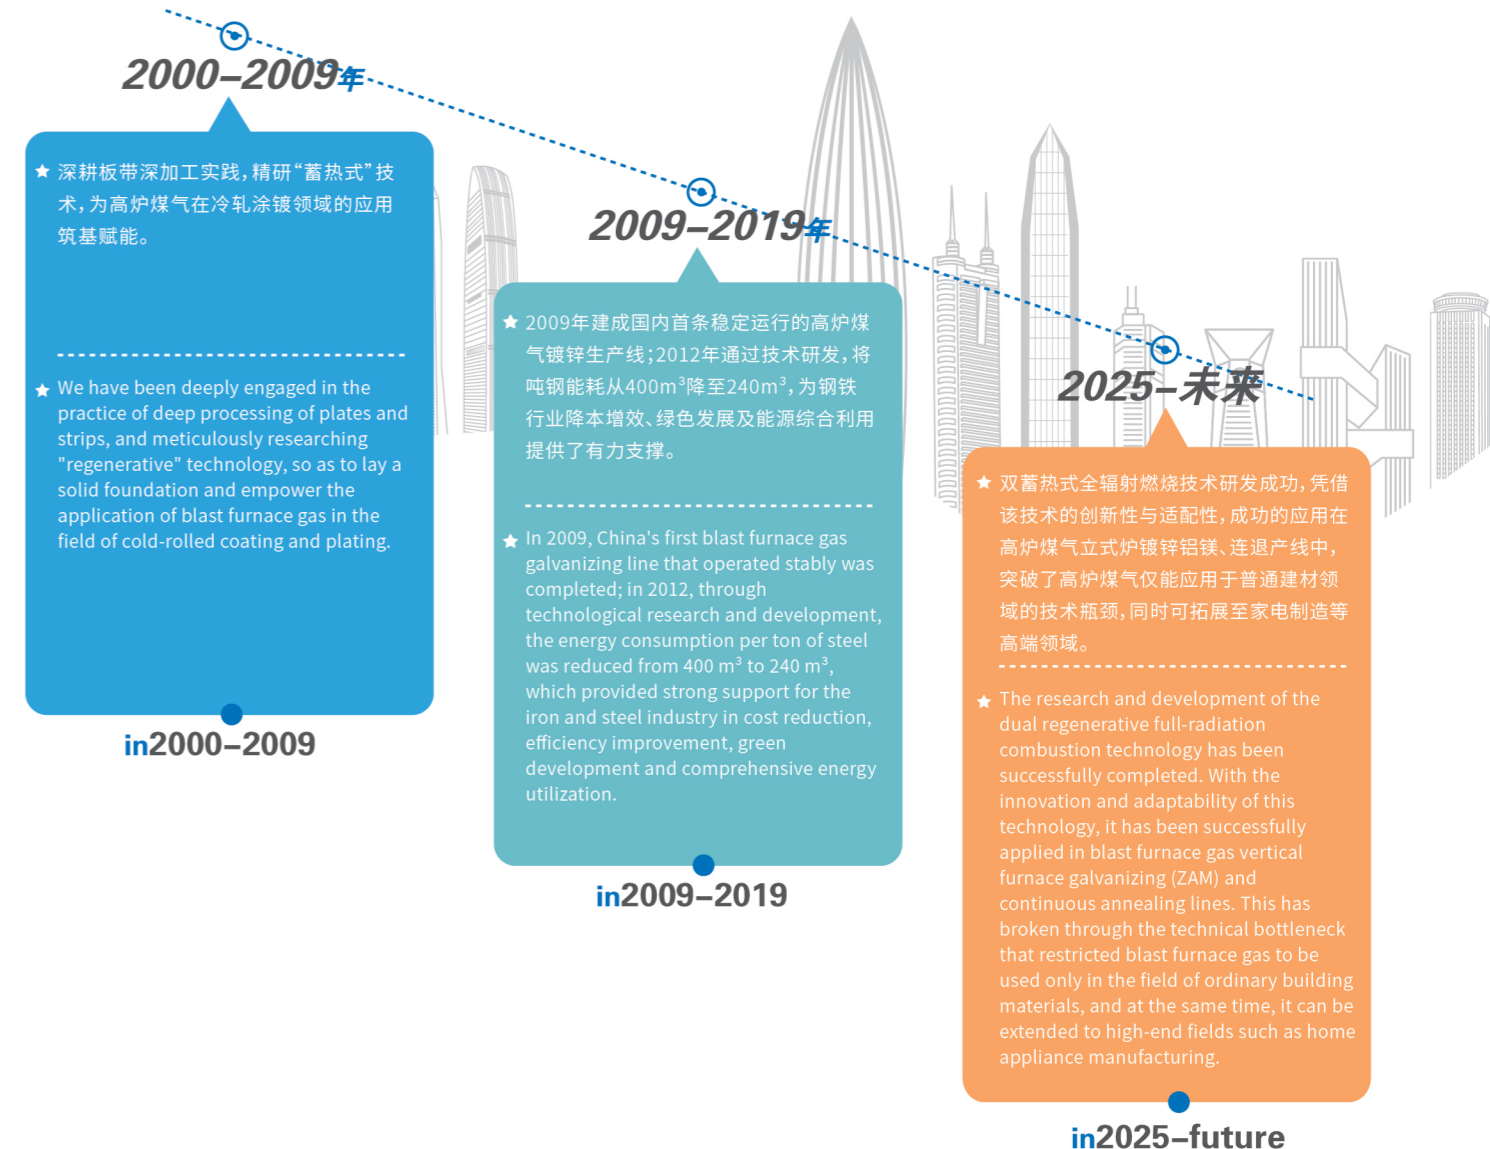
2000–2009年

★ 深耕板带深加工实践，精研“蓄热式”技术，为高炉煤气在冷轧涂镀领域的应用筑基赋能。

★ We have been deeply engaged in the practice of deep processing of plates and strips, and meticulously researching "regenerative" technology, so as to lay a solid foundation and empower the application of blast furnace gas in the field of cold-rolled coating and plating.

in2000–2009

2009–2019年

★ 2009年建成国内首条稳定运行的高炉煤气镀锌生产线；2012年通过技术研发，将吨钢能耗从400m$^3$降至240m$^3$，为钢铁行业降本增效、绿色发展及能源综合利用提供了有力支撑。

★ In 2009, China's first blast furnace gas galvanizing line that operated stably was completed; in 2012, through technological research and development, the energy consumption per ton of steel was reduced from 400 m$^3$ to 240 m$^3$, which provided strong support for the iron and steel industry in cost reduction, efficiency improvement, green development and comprehensive energy utilization.

in2009–2019

2025–未来

★ 双蓄热式全辐射燃烧技术研发成功，凭借该技术的创新性与适配性，成功的应用在高炉煤气立式炉镀锌铝镁、连退产线中，突破了高炉煤气仅能应用于普通建材领域的技术瓶颈，同时可拓展至家电制造等高端领域。

★ The research and development of the dual regenerative full-radiation combustion technology has been successfully completed. With the innovation and adaptability of this technology, it has been successfully applied in blast furnace gas vertical furnace galvanizing (ZAM) and continuous annealing lines. This has broken through the technical bottleneck that restricted blast furnace gas to be used only in the field of ordinary building materials, and at the same time, it can be extended to high-end fields such as home appliance manufacturing.

in2025–future